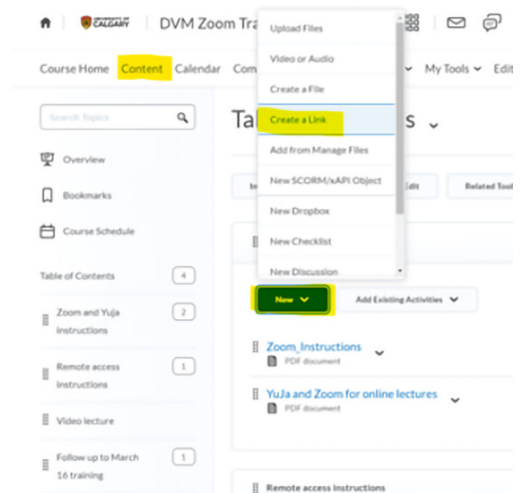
CALGARY DVM Zoom Tra

Course Home Content Calendar Com

My Tools Edi

Search Topics

Overview

Bookmarks

Course Schedule

Table of Contents 4

Zoom and Yuja instructions 2

Remote access instructions 1

Video lecture

Follow up to March 16 training 1

Upload Files

Video or Audio

Create a File

Create a Link

Add from Manage Files

New SCORM/xAPI Object

New Dropbox

New Checklist

New Discussion

Ta s

Edit

Related Tool

New

Add Existing Activities

Zoom_Instructions

PDF document

YuJa and Zoom for online lectures

PDF document

Remote access instructions